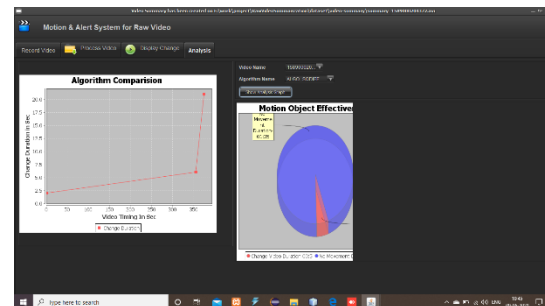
Motion & Alert System for Raw Video

Recent Video
Process Video
Display Change
Analysis

Algorithm Comparision

Change Duration in Sec

20.0
17.5
15.0
12.5
10.0
7.5
5.0
2.5
0.0

0
50
100
150
200
250
300
350

Video Timing In Sec

Change Duration

Video Name
Algorithm Name
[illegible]

Motion Object Effective

Movement
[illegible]

Change Video Duration
No Movement

Type here to search